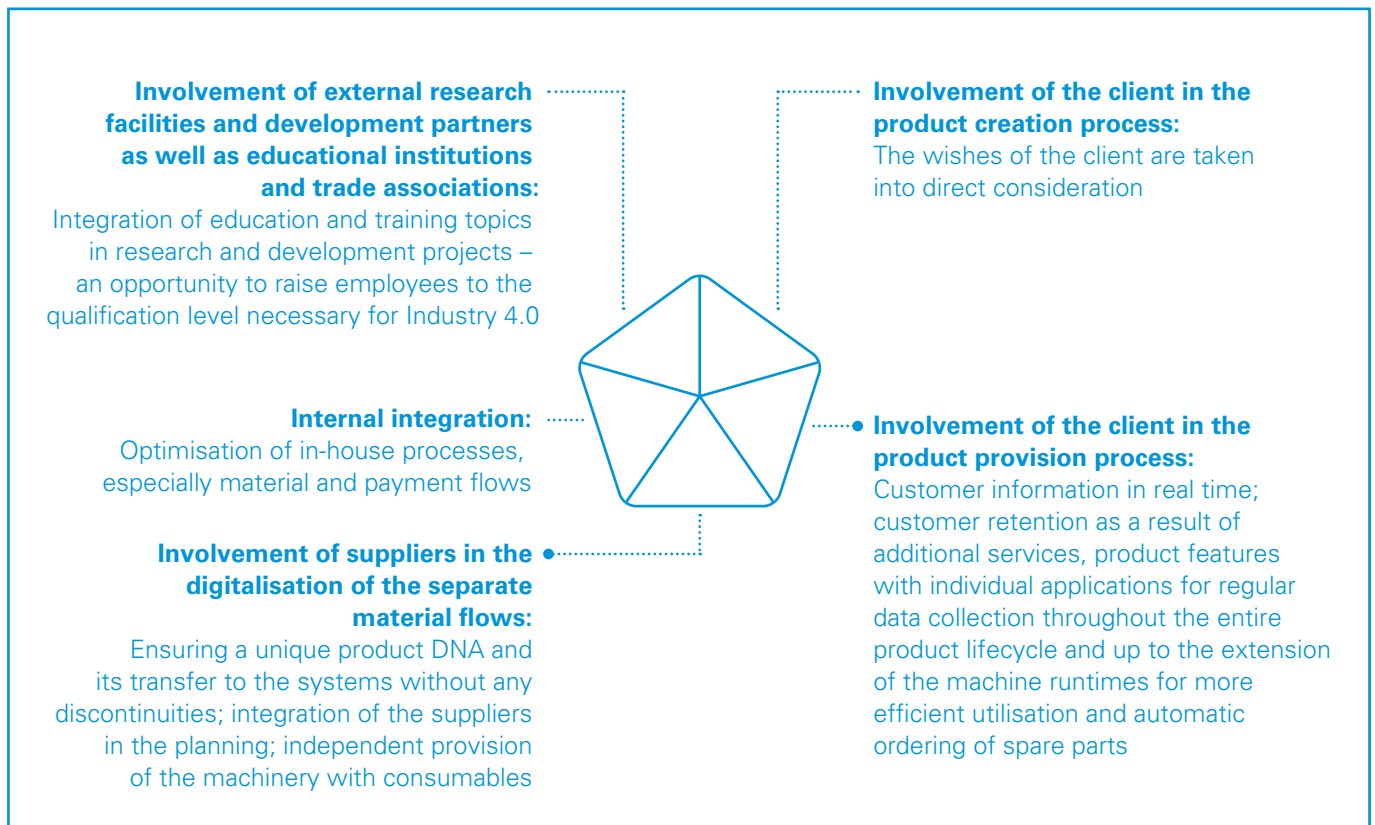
**Involvement of external research facilities and development partners as well as educational institutions and trade associations:**
Integration of education and training topics in research and development projects – an opportunity to raise employees to the qualification level necessary for Industry 4.0

**Involvement of the client in the product creation process:**
The wishes of the client are taken into direct consideration

**Internal integration:**
Optimisation of in-house processes, especially material and payment flows

**Involvement of the client in the product provision process:**
Customer information in real time; customer retention as a result of additional services, product features with individual applications for regular data collection throughout the entire product lifecycle and up to the extension of the machine runtimes for more efficient utilisation and automatic ordering of spare parts

**Involvement of suppliers in the digitalisation of the separate material flows:**
Ensuring a unique product DNA and its transfer to the systems without any discontinuities; integration of the suppliers in the planning; independent provision of the machinery with consumables